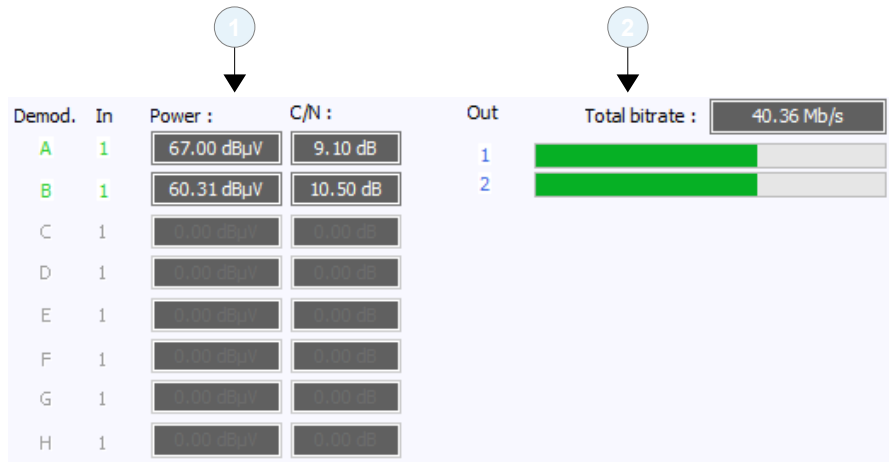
1

2

| Demod. | In | Power : | C/N : |
|---|---|---|---|
| A | 1 | 67.00 dBµV | 9.10 dB |
| B | 1 | 60.31 dBµV | 10.50 dB |
| C | 1 | 0.00 dBµV | 0.00 dB |
| D | 1 | 0.00 dBµV | 0.00 dB |
| E | 1 | 0.00 dBµV | 0.00 dB |
| F | 1 | 0.00 dBµV | 0.00 dB |
| G | 1 | 0.00 dBµV | 0.00 dB |
| H | 1 | 0.00 dBµV | 0.00 dB |

Out

Total bitrate : 40.36 Mb/s

1

2